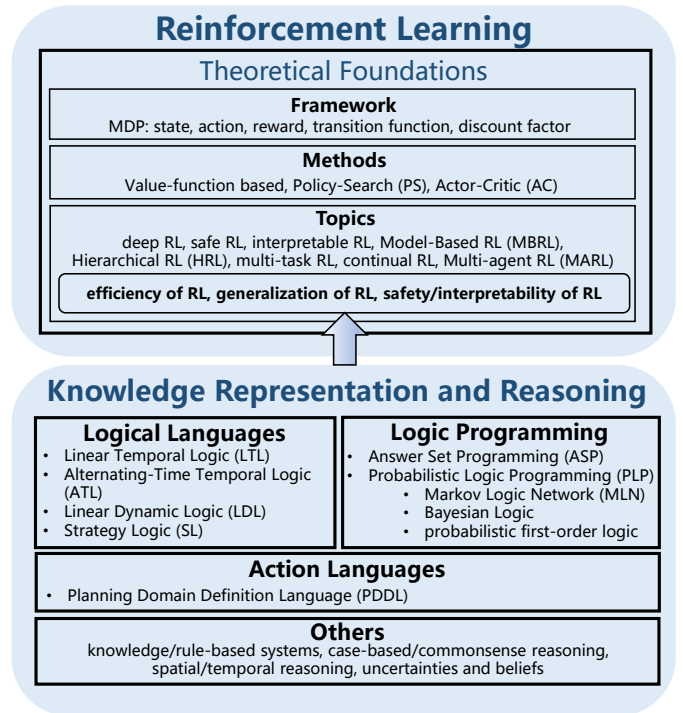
Reinforcement Learning

Theoretical Foundations

Framework
MDP: state, action, reward, transition function, discount factor

Methods
Value-function based, Policy-Search (PS), Actor-Critic (AC)

Topics
deep RL, safe RL, interpretable RL, Model-Based RL (MBRL), Hierarchical RL (HRL), multi-task RL, continual RL, Multi-agent RL (MARL)

efficiency of RL, generalization of RL, safety/interpretability of RL

Knowledge Representation and Reasoning

Logical Languages
• Linear Temporal Logic (LTL)
• Alternating-Time Temporal Logic (ATL)
• Linear Dynamic Logic (LDL)
• Strategy Logic (SL)

Logic Programming
• Answer Set Programming (ASP)
• Probabilistic Logic Programming (PLP)
• Markov Logic Network (MLN)
• Bayesian Logic
• probabilistic first-order logic

Action Languages
• Planning Domain Definition Language (PDDL)

Others
knowledge/rule-based systems, case-based/commonsense reasoning, spatial/temporal reasoning, uncertainties and beliefs